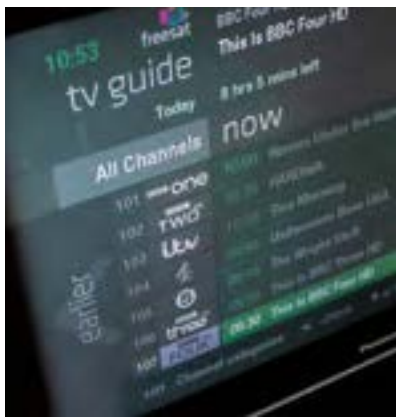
10:53
freesat
BBC Four HD
This is BBC Four HD
tv guide
Today
8 hrs 5 mins left
now
All Channels
101 BBC one
102 BBC two
103 ITV
104 4
105 5
106 BBC three
107 BBC FOUR
earlier
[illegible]
HARDtalk
This Morning
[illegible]
The Wright Stuff
This is BBC Three HD
This is BBC Four HD